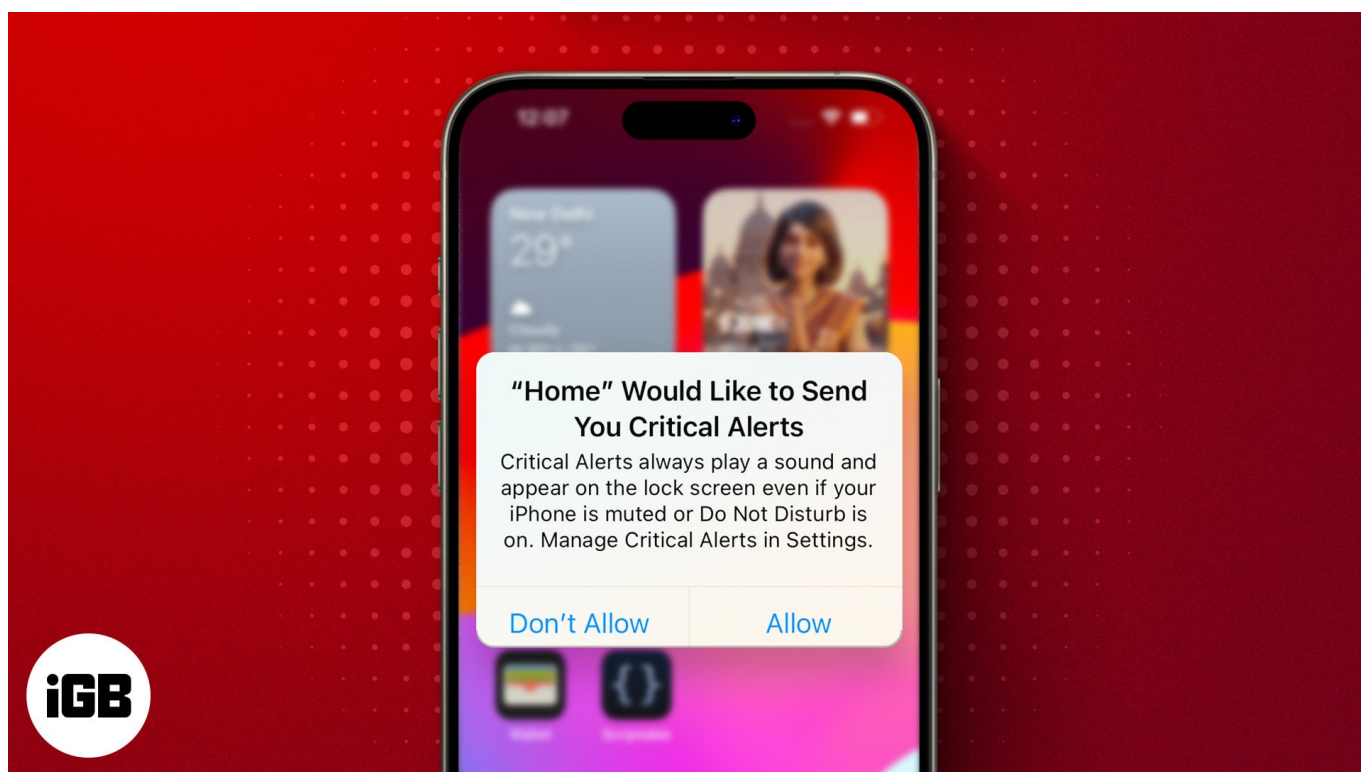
12:07

New Delhi
29°
Cloudy

"Home" Would Like to Send You Critical Alerts

Critical Alerts always play a sound and appear on the lock screen even if your iPhone is muted or Do Not Disturb is on. Manage Critical Alerts in Settings.

Don't Allow

Allow

iGB